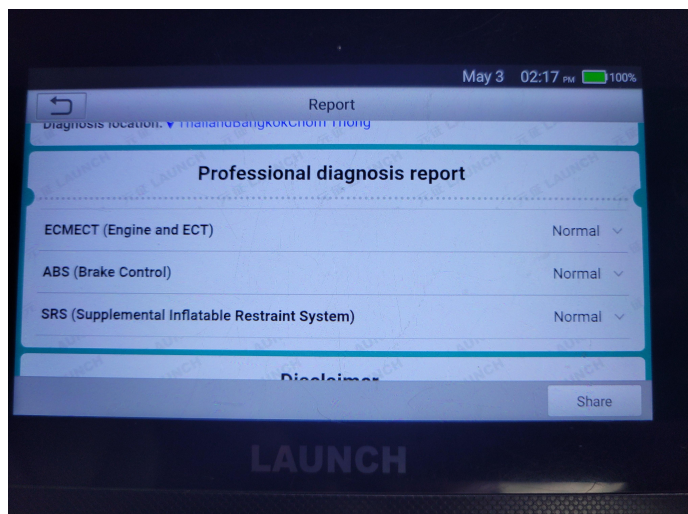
May 3 02:17 PM 100%

Report

Diagnosis location: ThailandBangkokChom Thong

Professional diagnosis report

ECMECT (Engine and ECT) Normal

ABS (Brake Control) Normal

SRS (Supplemental Inflatable Restraint System) Normal

Disclaimer

Share

LAUNCH